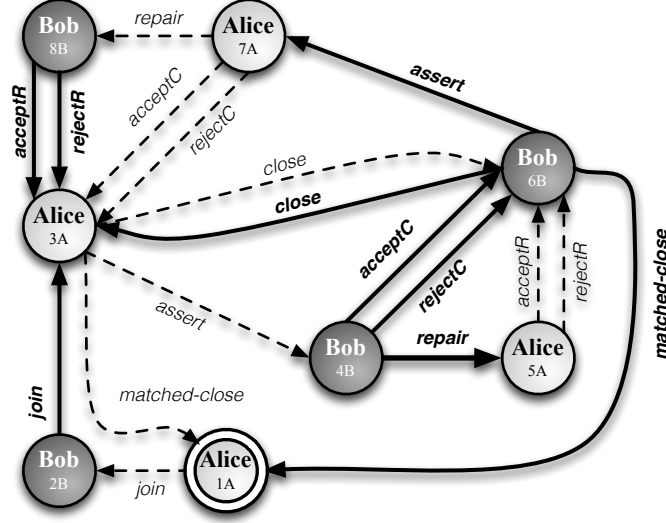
Bob 8B

repair

Alice 7A

assert

acceptR

rejectR

acceptC

rejectC

close

Bob 6B

Alice 3A

close

matched-close

acceptC

rejectC

acceptR

rejectR

assert

Bob 4B

repair

Alice 5A

matched-close

join

Bob 2B

join

Alice 1A